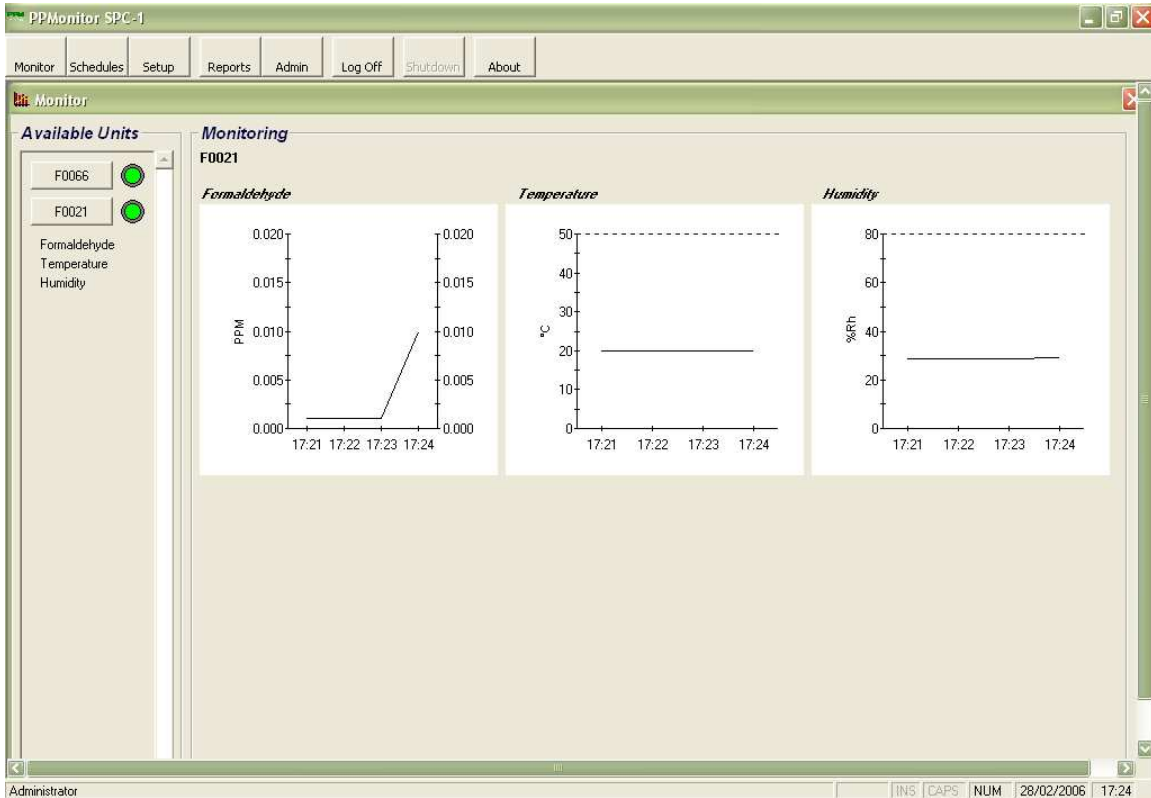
PPMonitor SPC-1

Monitor Schedules Setup Reports Admin Log Off Shutdown About

Monitor

Available Units

F0066

F0021

Formaldehyde
Temperature
Humidity

Monitoring

F0021

Formaldehyde

0.020
0.015
PPM 0.010
0.005
0.000
17:21 17:22 17:23 17:24
0.020
0.015
0.010
0.005
0.000

Temperature

50
40
30
°C 20
10
0
17:21 17:22 17:23 17:24

Humidity

80
60
%Rh 40
20
0
17:21 17:22 17:23 17:24

Administrator INS CAPS NUM 28/02/2006 17:24